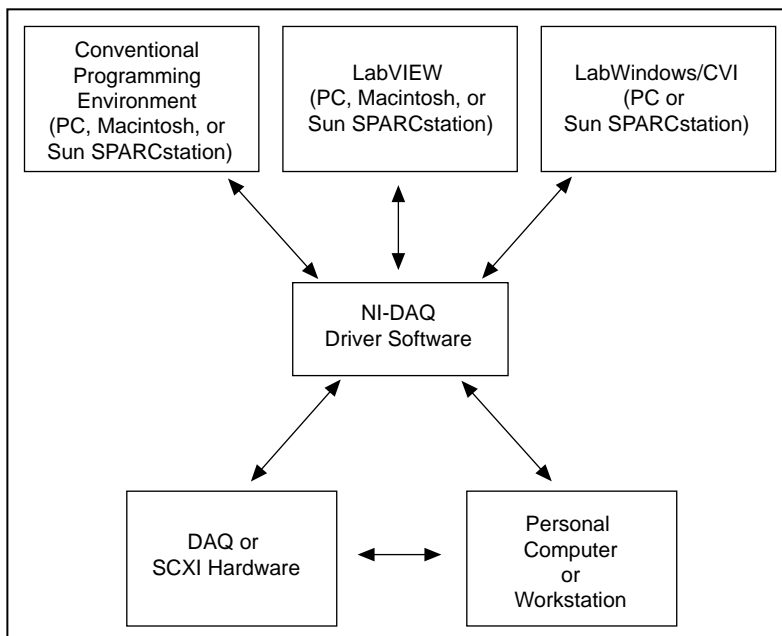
Conventional Programming Environment (PC, Macintosh, or Sun SPARCstation)

LabVIEW (PC, Macintosh, or Sun SPARCstation)

LabWindows/CVI (PC or Sun SPARCstation)

NI-DAQ Driver Software

DAQ or SCXI Hardware

Personal Computer or Workstation